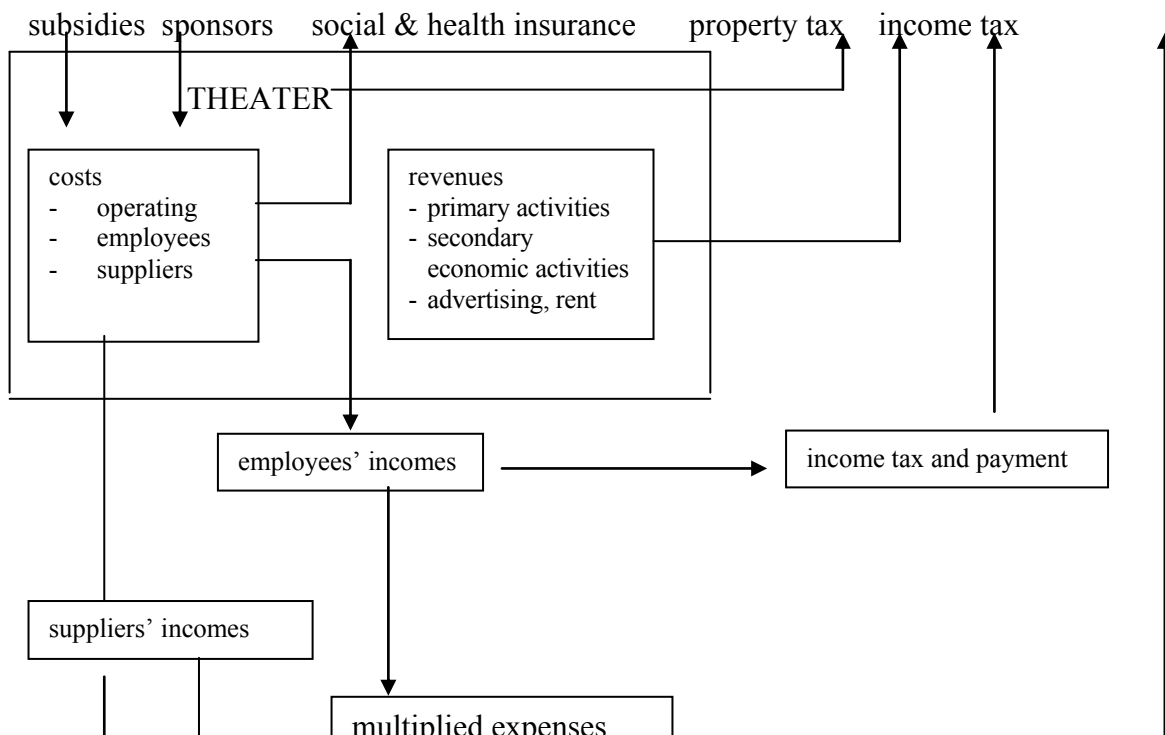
subsidies sponsors social & health insurance property tax income tax

THEATER

costs
- operating
- employees
- suppliers

revenues
- primary activities
- secondary economic activities
- advertising, rent

employees' incomes

income tax and payment

suppliers' incomes

multiplied expenses